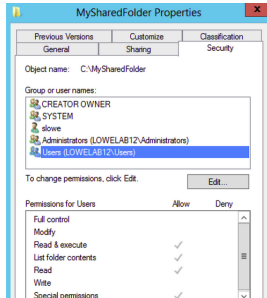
MyShareFolder Properties

Previous Versions
Customize
Classification
General
Sharing
Security

Object name: C:\MySharedFolder

Group or user names:
CREATOR OWNER
SYSTEM
slowe
Administrators (LOWELAB12\Administrators)
Users (LOWELAB12\Users)

To change permissions, click Edit.
Edit...

| Permissions for Users | Allow | Deny |
|---|---|---|
| Full control | | |
| Modify | | |
| Read & execute | ✓ | |
| List folder contents | ✓ | |
| Read | ✓ | |
| Write | | |
| Special permissions | ✓ | |